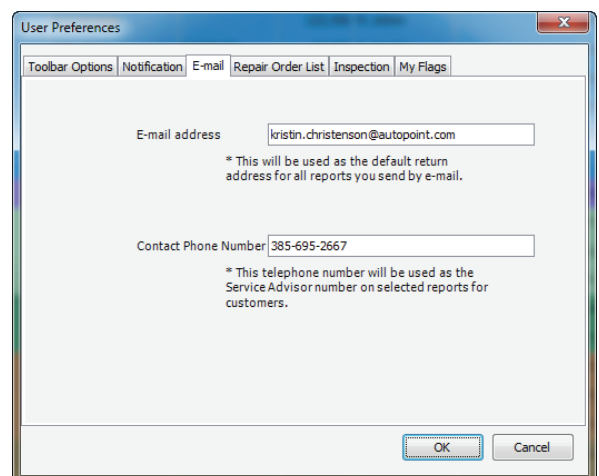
User Preferences

Toolbar Options | Notification | E-mail | Repair Order List | Inspection | My Flags

E-mail address kristin.christenson@autopoint.com

* This will be used as the default return address for all reports you send by e-mail.

Contact Phone Number 385-695-2667

* This telephone number will be used as the Service Advisor number on selected reports for customers.

OK Cancel